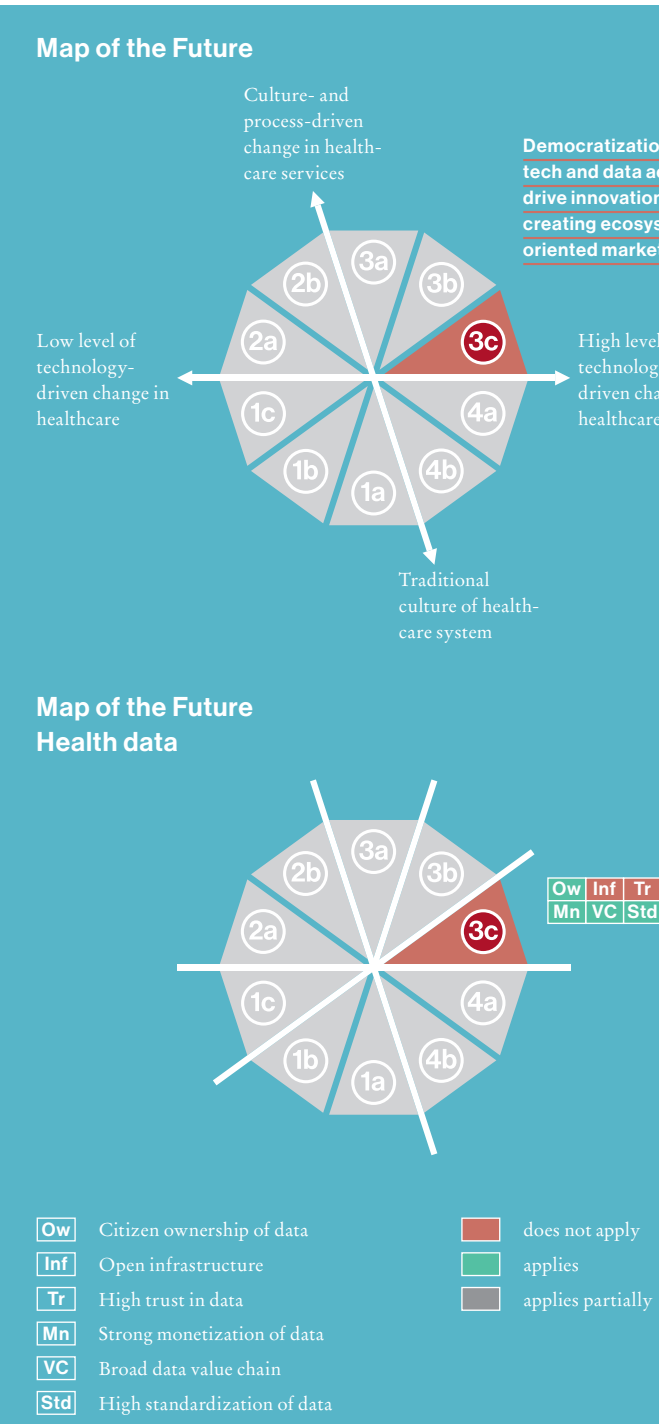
Map of the Future

Culture- and process-driven change in healthcare services

Democratizatio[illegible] tech and data a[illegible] drive innovatio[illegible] creating ecosys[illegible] oriented marke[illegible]

Low level of technology-driven change in healthcare

High level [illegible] technolog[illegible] driven cha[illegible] healthcare

3a
2b
3b
2a
3c
1c
4a
1b
4b
1a

Traditional culture of healthcare system

Map of the Future
Health data

3a
2b
3b
2a
3c
1c
4a
1b
4b
1a

| Ow | Inf | Tr |
|---|---|---|
| Mn | VC | Std |

Ow Citizen ownership of data
Inf Open infrastructure
Tr High trust in data
Mn Strong monetization of data
VC Broad data value chain
Std High standardization of data

does not apply
applies
applies partially